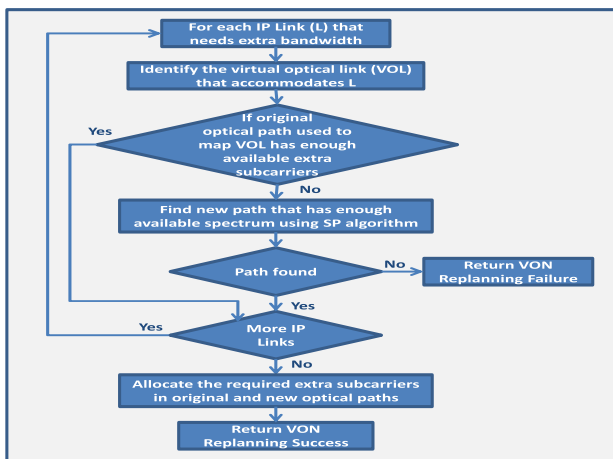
For each IP Link (L) that needs extra bandwidth

Identify the virtual optical link (VOL) that accommodates L

If original optical path used to map VOL has enough available extra subcarriers

Yes

No

Find new path that has enough available spectrum using SP algorithm

Path found

No

Return VON Replanning Failure

Yes

More IP Links

Yes

No

Allocate the required extra subcarriers in original and new optical paths

Return VON Replanning Success